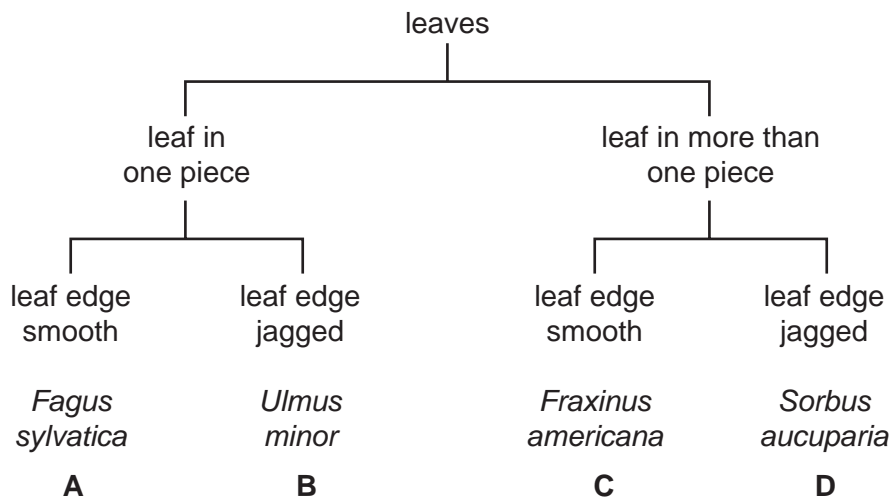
leaves

leaf in one piece

leaf in more than one piece

leaf edge smooth

leaf edge jagged

leaf edge smooth

leaf edge jagged

*Fagus sylvatica*

**A**

*Ulmus minor*

**B**

*Fraxinus americana*

**C**

*Sorbus aucuparia*

**D**